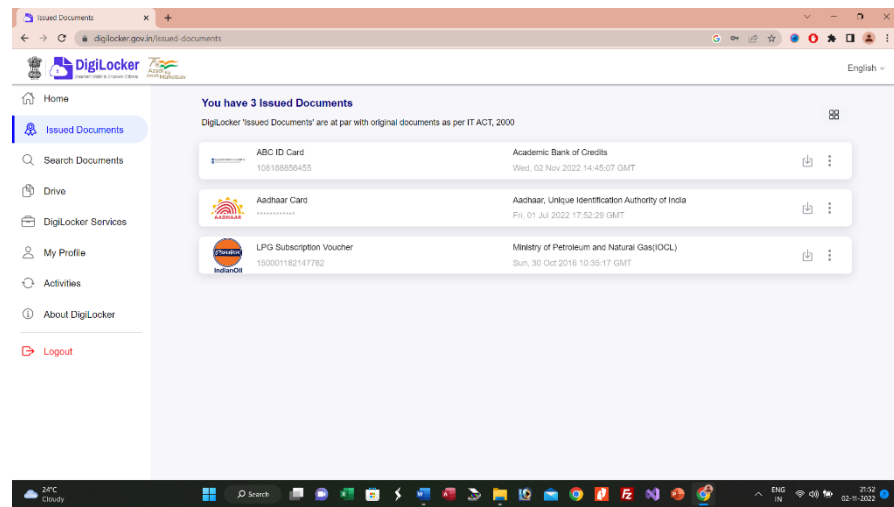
Issued Documents
digilocker.gov.in/issued-documents

DigiLocker
English

Home
Issued Documents
Search Documents
Drive
DigiLocker Services
My Profile
Activities
About DigiLocker
Logout

You have 3 Issued Documents
DigiLocker 'Issued Documents' are at par with original documents as per IT ACT, 2000

ABC ID Card
108168856455
Academic Bank of Credits
Wed, 02 Nov 2022 14:45:07 GMT

Aadhaar Card
••••••••••••
Aadhaar, Unique Identification Authority of India
Fri, 01 Jul 2022 17:52:29 GMT

LPG Subscription Voucher
150001182147782
Ministry of Petroleum and Natural Gas(IOCL)
Sun, 30 Oct 2016 10:35:17 GMT

AADHAAR
IndianOil

24°C
Cloudy
Search
ENG
IN
21:52
02-11-2022